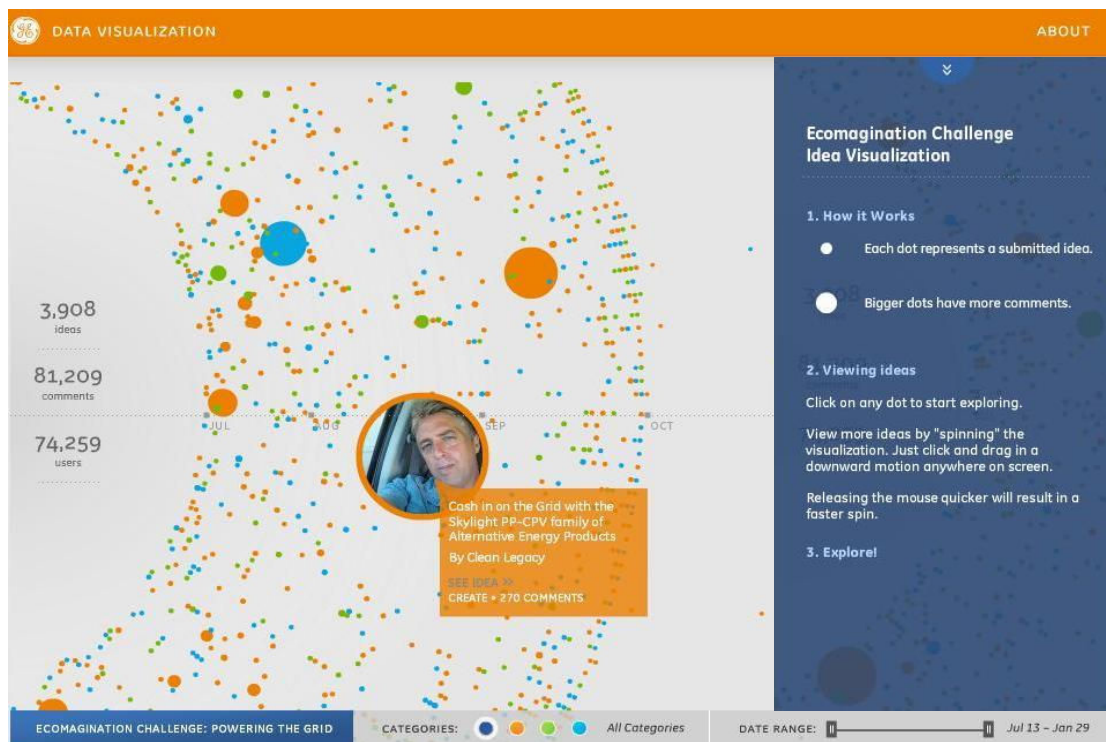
DATA VISUALIZATION

ABOUT

3,908
ideas

81,209
comments

74,259
users

JUL

AUG

SEP

OCT

Cash in on the Grid with the Skylight PP-CPV family of Alternative Energy Products

By Clean Legacy

SEE IDEA »

CREATE • 270 COMMENTS

Ecomagination Challenge Idea Visualization

1. How it Works

Each dot represents a submitted idea.

Bigger dots have more comments.

2. Viewing ideas

Click on any dot to start exploring.

View more ideas by "spinning" the visualization. Just click and drag in a downward motion anywhere on screen.

Releasing the mouse quicker will result in a faster spin.

3. Explore!

ECOMAGINATION CHALLENGE: POWERING THE GRID

CATEGORIES:

All Categories

DATE RANGE:

Jul 13 – Jan 29